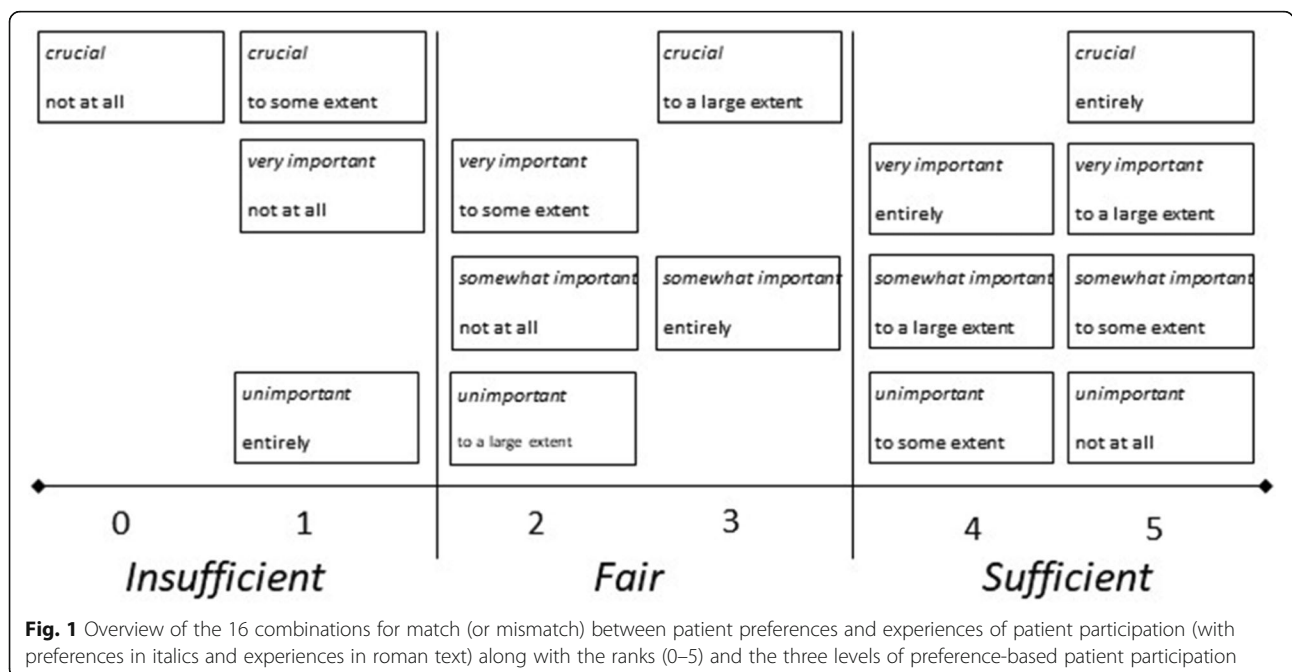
crucial
not at all

crucial
to some extent

crucial
to a large extent

crucial
entirely

very important
not at all

very important
to some extent

very important
entirely

very important
to a large extent

somewhat important
not at all

somewhat important
entirely

somewhat important
to a large extent

somewhat important
to some extent

unimportant
entirely

unimportant
to a large extent

unimportant
to some extent

unimportant
not at all

0 1 2 3 4 5

Insufficient Fair Sufficient

**Fig. 1** Overview of the 16 combinations for match (or mismatch) between patient preferences and experiences of patient participation (with preferences in italics and experiences in roman text) along with the ranks (0–5) and the three levels of preference-based patient participation